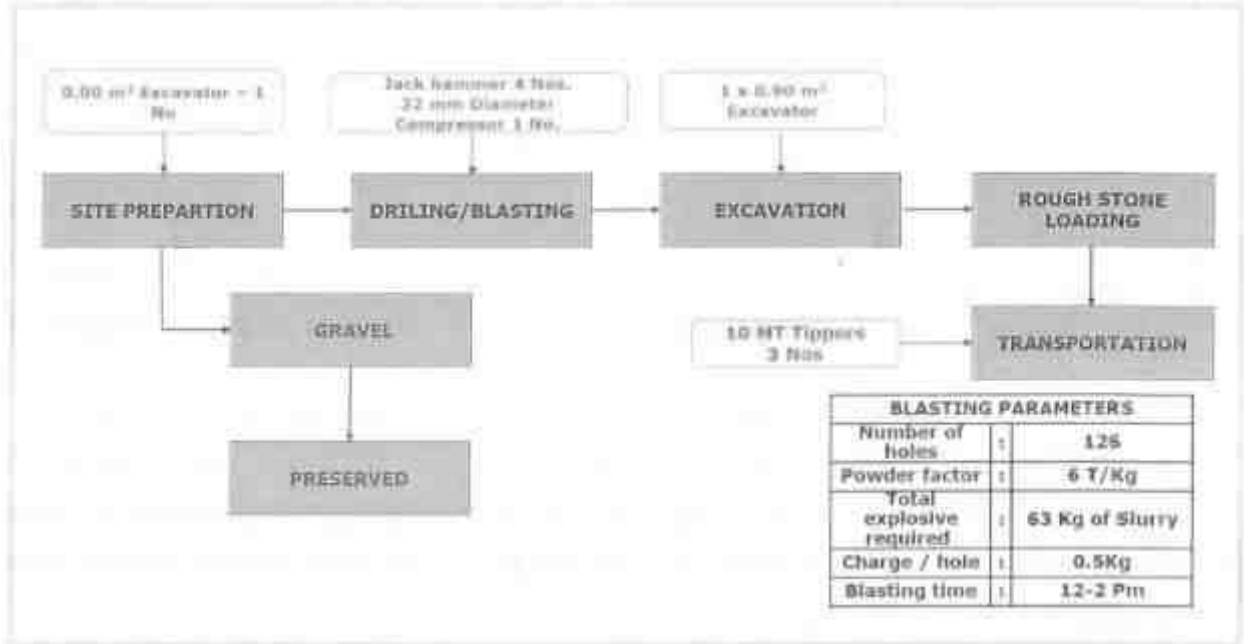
0.90 m³ Excavator – 1 No

Jack hammer 4 Nos. 32 mm Diameter Compressor 1 No.

1 x 0.90 m³ Excavator

SITE PREPARTION

DRILING/BLASTING

EXCAVATION

ROUGH STONE LOADING

GRAVEL

10 MT Tippers 3 Nos

TRANSPORTATION

PRESERVED

| BLASTING PARAMETERS | | |
|---|---|---|
| Number of holes | : | 126 |
| Powder factor | : | 6 T/Kg |
| Total explosive required | : | 63 Kg of Slurry |
| Charge / hole | : | 0.5Kg |
| Blasting time | : | 12-2 Pm |